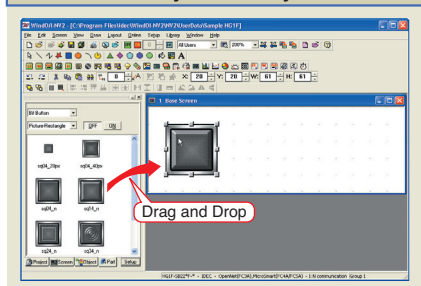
WindO/I-NV2 - [C:\Program Files\Idec\WindO\I-NV2\UserData\Sample HG1F]

File Edit Screen View Draw Layout Online Setup Library Window Help

All Users 200%

X: 20 Y: 20 W: 61 H: 61

Bit Button

Picture/Rectangle OFF ON

sq04_20px sq04_40px

sq04_n sq14_n

sq24_n sq34_n

Project Screen Stand Part Setup

1 : Base Screen

Drag and Drop

HG1F-SB22YF-* - IDEC - OpenNet(FC3A),MicroSmart(FC4A/FC5A) - 1:N communication Group 1